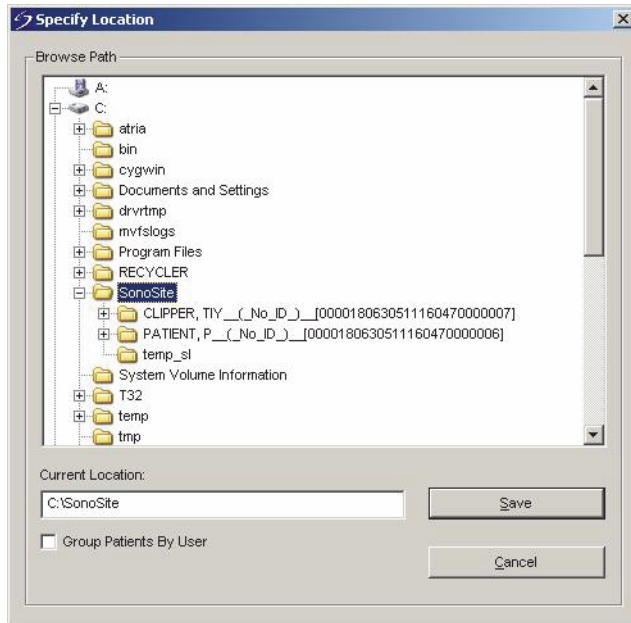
Specify Location

Browse Path

A:
C:
atria
bin
cygwin
Documents and Settings
drvrtmp
mvfslogs
Program Files
RECYCLER
SonoSite
CLIPPER, TIY__(_No_ID_)__[000018063051116047000007]
PATIENT, P__(_No_ID_)__[000018063051116047000006]
temp_sl
System Volume Information
T32
temp
tmp

Current Location:
C:\SonoSite
Save
Group Patients By User
Cancel